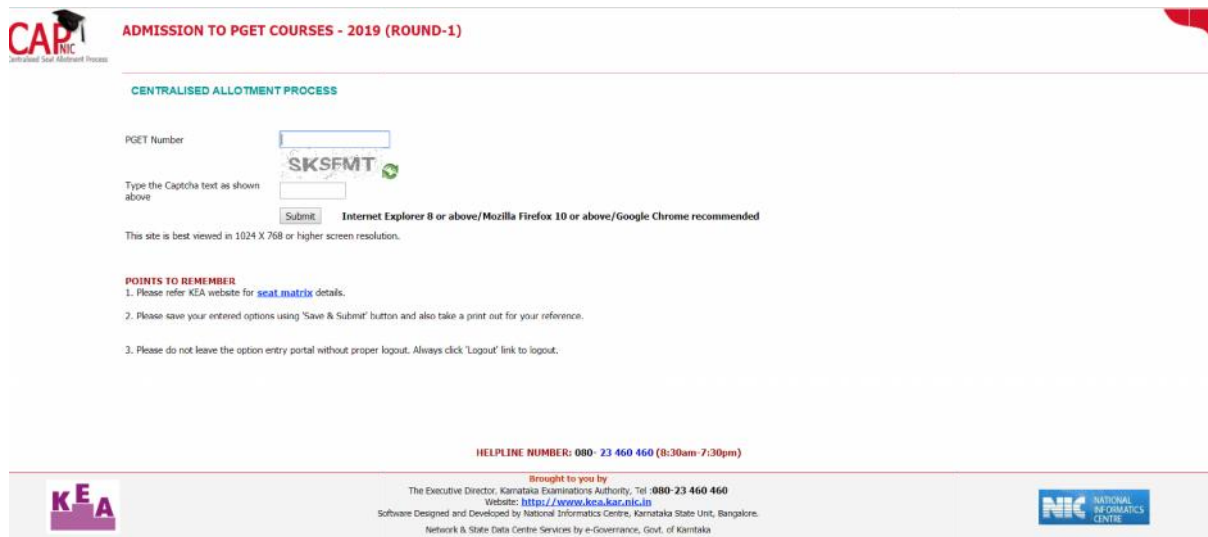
CAP NIC
Centralised Seat Allotment Process

ADMISSION TO PGET COURSES - 2019 (ROUND-1)

CENTRALISED ALLOTMENT PROCESS

PGET Number

SKSFMT

Type the Captcha text as shown above

Submit

Internet Explorer 8 or above/Mozilla Firefox 10 or above/Google Chrome recommended

This site is best viewed in 1024 X 768 or higher screen resolution.

POINTS TO REMEMBER
1. Please refer KEA website for seat matrix details.

2. Please save your entered options using 'Save & Submit' button and also take a print out for your reference.

3. Please do not leave the option entry portal without proper logout. Always click 'Logout' link to logout.

HELPLINE NUMBER: 080- 23 460 460 (8:30am-7:30pm)

KEA

Brought to you by
The Executive Director, Karnataka Examinations Authority, Tel :080-23 460 460
Website: http://www.kea.kar.nic.in
Software Designed and Developed by National Informatics Centre, Karnataka State Unit, Bangalore.
Network & State Data Centre Services by e-Governance, Govt. of Karntaka

NIC NATIONAL INFORMATICS CENTRE